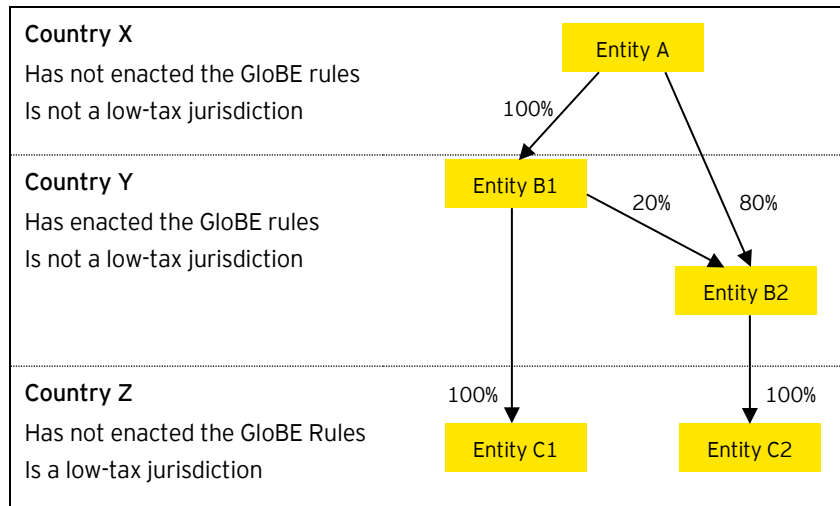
Country X
Has not enacted the GloBE rules
Is not a low-tax jurisdiction

Entity A

100%

Country Y
Has enacted the GloBE rules
Is not a low-tax jurisdiction

Entity B1

20%

80%

Entity B2

Country Z
Has not enacted the GloBE Rules
Is a low-tax jurisdiction

100%

Entity C1

100%

Entity C2